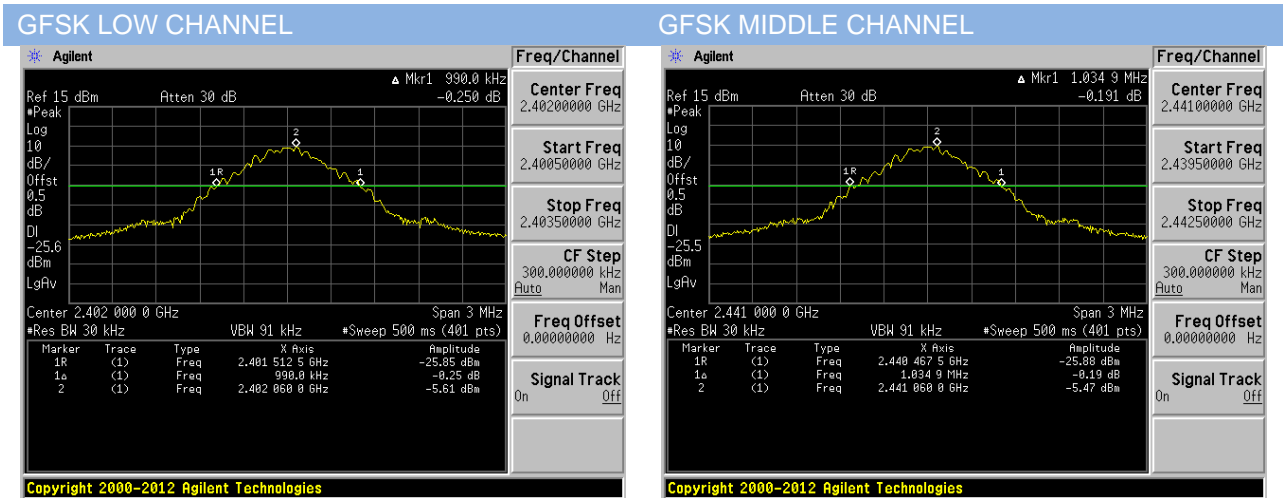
GFSK LOW CHANNEL

Agilent

Freq/Channel

Δ Mkr1 990.0 kHz
Ref 15 dBm Atten 30 dB -0.250 dB
#Peak
Log
10
dB/
Offst
0.5
dB
DI
-25.6
dBm
LgAv

2
1R
1

Center 2.402 000 0 GHz Span 3 MHz
#Res BW 30 kHz VBW 91 kHz #Sweep 500 ms (401 pts)

| Marker | Trace | Type | X Axis | Amplitude |
|---|---|---|---|---|
| 1R | (1) | Freq | 2.401 512 5 GHz | -25.85 dBm |
| 1Δ | (1) | Freq | 990.0 kHz | -0.25 dB |
| 2 | (1) | Freq | 2.402 060 0 GHz | -5.61 dBm |

Center Freq
2.40200000 GHz

Start Freq
2.40050000 GHz

Stop Freq
2.40350000 GHz

CF Step
300.000000 kHz
Auto Man

Freq Offset
0.00000000 Hz

Signal Track
On Off

Copyright 2000-2012 Agilent Technologies

GFSK MIDDLE CHANNEL

Agilent

Freq/Channel

Δ Mkr1 1.034 9 MHz
Ref 15 dBm Atten 30 dB -0.191 dB
#Peak
Log
10
dB/
Offst
0.5
dB
DI
-25.5
dBm
LgAv

2
1R
1

Center 2.441 000 0 GHz Span 3 MHz
#Res BW 30 kHz VBW 91 kHz #Sweep 500 ms (401 pts)

| Marker | Trace | Type | X Axis | Amplitude |
|---|---|---|---|---|
| 1R | (1) | Freq | 2.440 467 5 GHz | -25.88 dBm |
| 1Δ | (1) | Freq | 1.034 9 MHz | -0.19 dB |
| 2 | (1) | Freq | 2.441 060 0 GHz | -5.47 dBm |

Center Freq
2.44100000 GHz

Start Freq
2.43950000 GHz

Stop Freq
2.44250000 GHz

CF Step
300.000000 kHz
Auto Man

Freq Offset
0.00000000 Hz

Signal Track
On Off

Copyright 2000-2012 Agilent Technologies